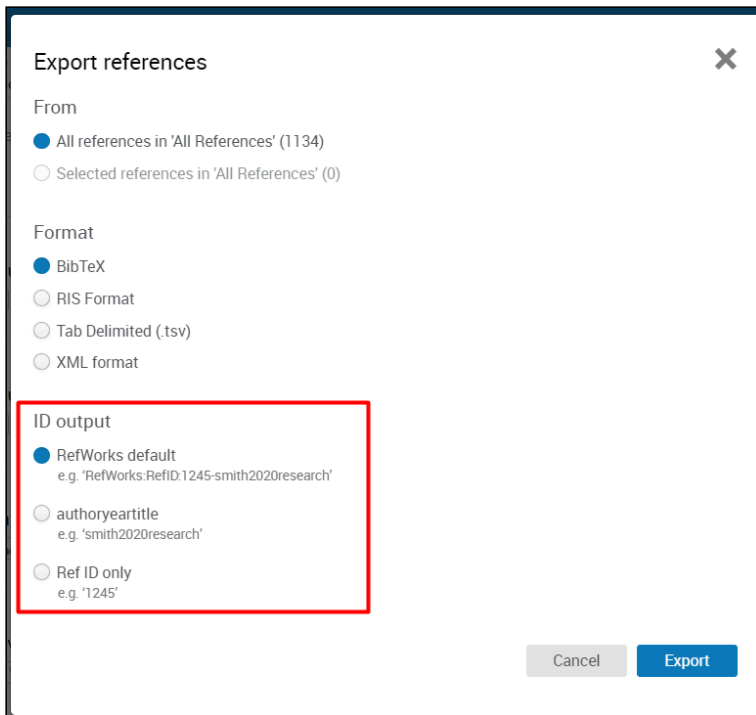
Export references

From

All references in 'All References' (1134)

Selected references in 'All References' (0)

Format

BibTeX

RIS Format

Tab Delimited (.tsv)

XML format

ID output

RefWorks default
e.g. 'RefWorks:RefID:1245-smith2020research'

authoryeartitle
e.g. 'smith2020research'

Ref ID only
e.g. '1245'

Cancel

Export